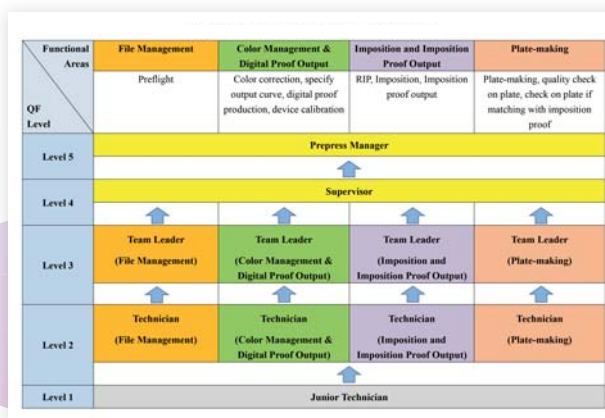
| Functional Areas / QF Level | File Management | Color Management & Digital Proof Output | Imposition and Imposition Proof Output | Plate-making |
|---|---|---|---|---|
| | Preflight | Color correction, specify output curve, digital proof production, device calibration | RIP, Imposition, Imposition proof output | Plate-making, quality check on plate, check on plate if matching with imposition proof |
| Level 5 | Prepress Manager | | | |
| Level 4 | Supervisor | | | |
| Level 3 | Team Leader (File Management) | Team Leader (Color Management & Digital Proof Output) | Team Leader (Imposition and Imposition Proof Output) | Team Leader (Plate-making) |
| Level 2 | Technician (File Management) | Technician (Color Management & Digital Proof Output) | Technician (Imposition and Imposition Proof Output) | Technician (Plate-making) |
| Level 1 | Junior Technician | | | |